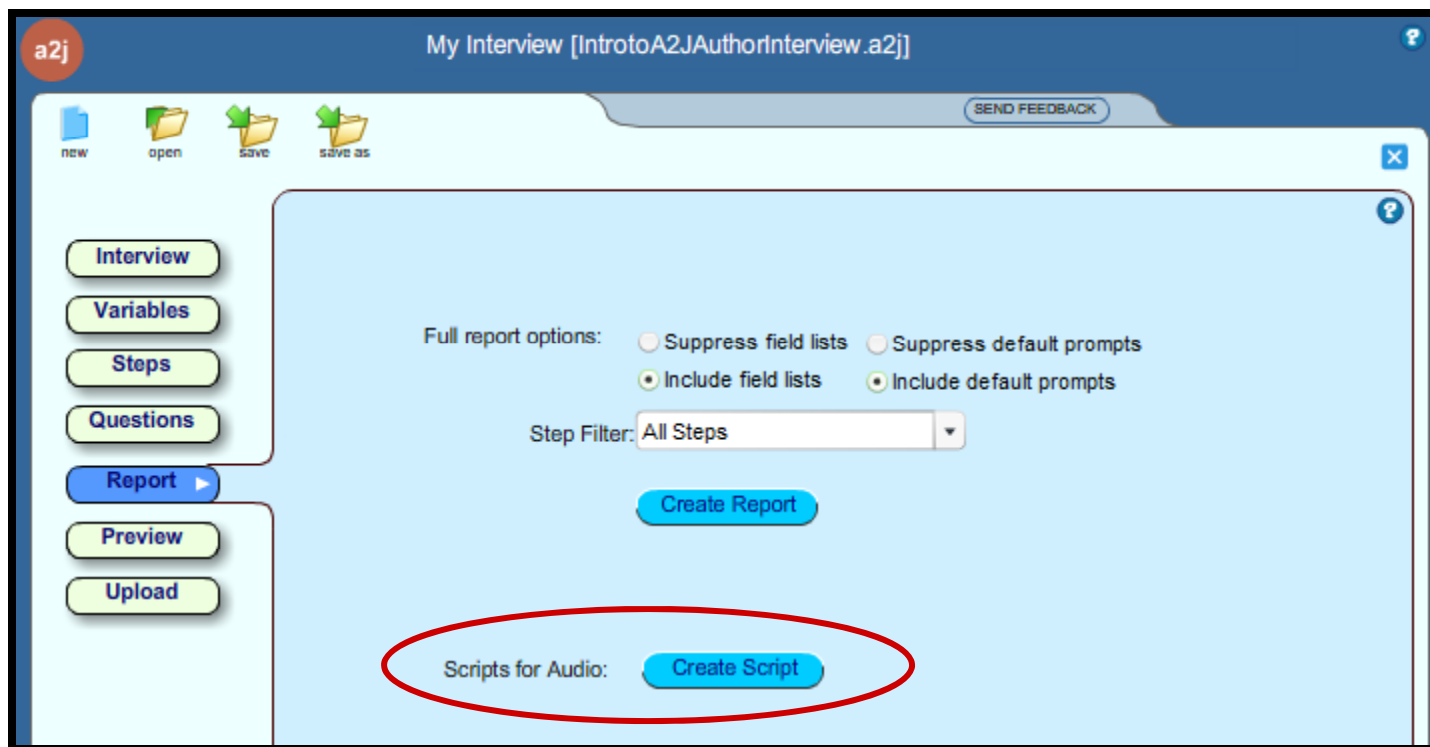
a2j

My Interview [IntrotoA2JAuthorInterview.a2j]

SEND FEEDBACK

new open save save as

Interview
Variables
Steps
Questions
Report
Preview
Upload

Full report options: Suppress field lists Suppress default prompts
Include field lists Include default prompts

Step Filter: All Steps

Create Report

Scripts for Audio: Create Script